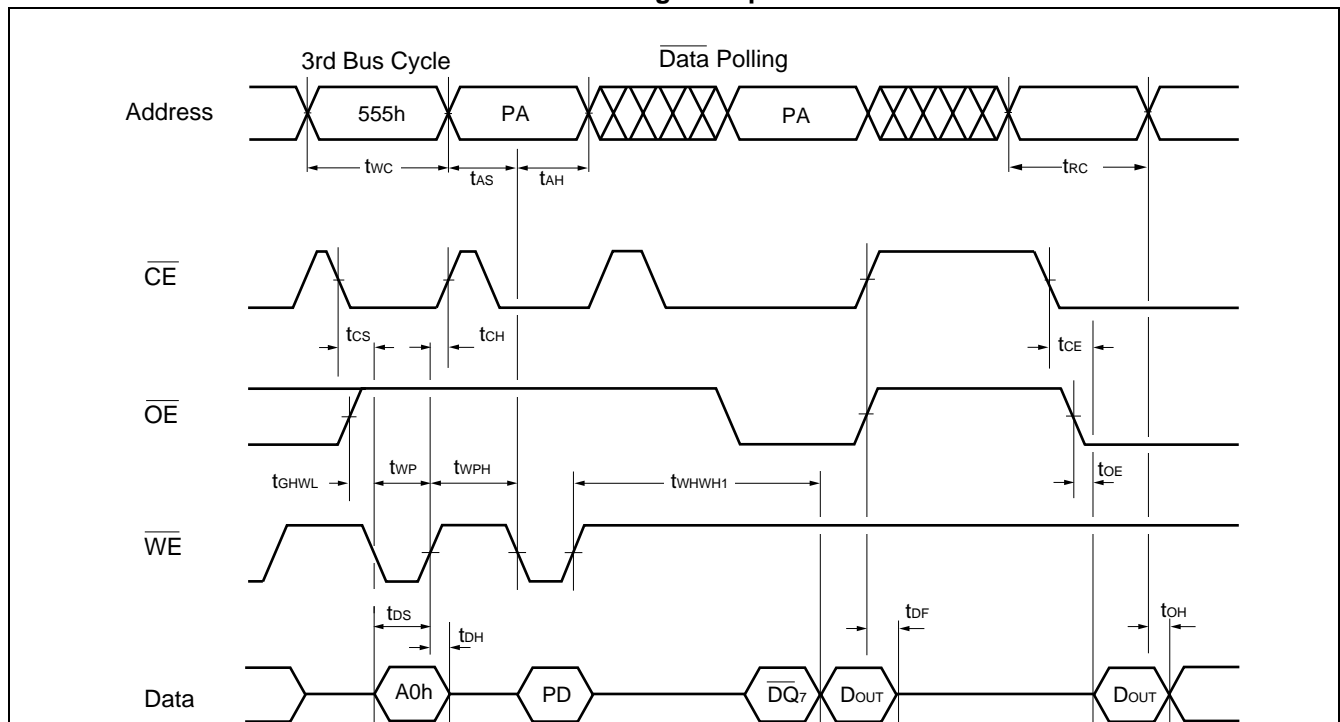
3rd Bus Cycle

$\overline{\text{Data}}$ Polling

Address

555h

PA

PA

$t_{WC}$

$t_{AS}$

$t_{AH}$

$t_{RC}$

$\overline{CE}$

$t_{CS}$

$t_{CH}$

$t_{CE}$

$\overline{OE}$

$t_{GHWL}$

$t_{WP}$

$t_{WPH}$

$t_{WHWH1}$

$t_{OE}$

$\overline{WE}$

$t_{DS}$

$t_{DH}$

$t_{DF}$

$t_{OH}$

Data

A0h

PD

$\overline{DQ_7}$

$D_{OUT}$

$D_{OUT}$